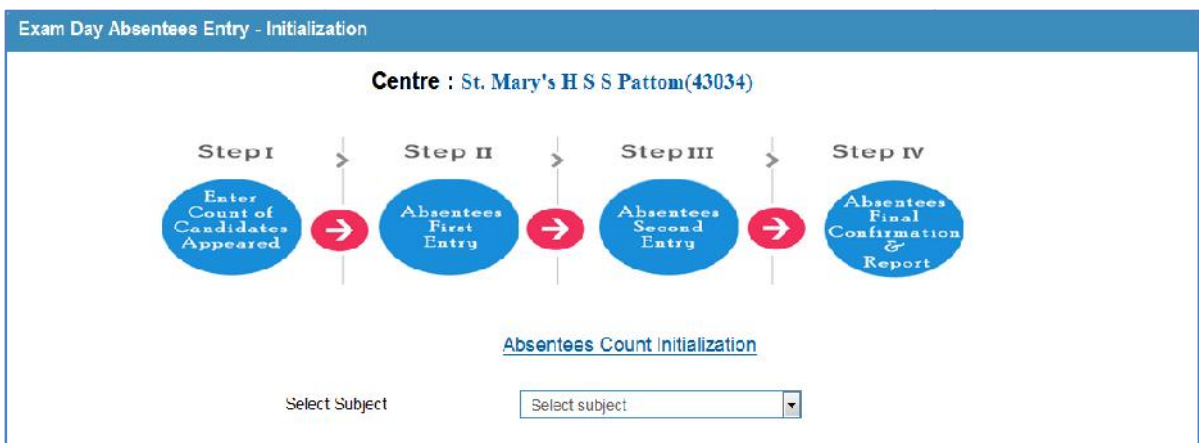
Exam Day Absentees Entry - Initialization

Centre : St. Mary's H S S Pattom(43034)

Step I

Enter Count of Candidates Appeared

Step II

Absentees First Entry

Step III

Absentees Second Entry

Step IV

Absentees Final Confirmation & Report

Absentees Count Initialization

Select Subject

Select subject